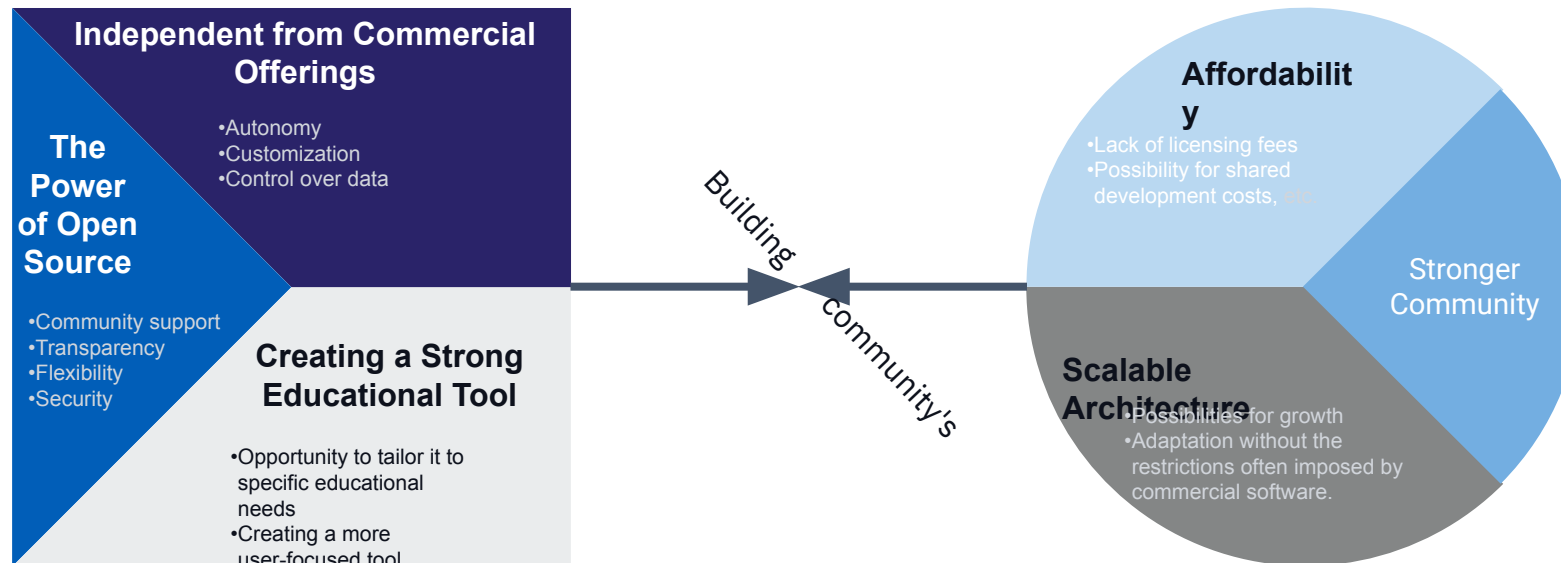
Independent from Commercial Offerings

•Autonomy
•Customization
•Control over data

The Power of Open Source

•Community support
•Transparency
•Flexibility
•Security

Creating a Strong Educational Tool

•Opportunity to tailor it to specific educational needs
•Creating a more user-focused tool

Building community's

Affordabilit y

•Lack of licensing fees
•Possibility for shared development costs, etc

Stronger Community

Scalable Architecture

•Possibilities for growth
•Adaptation without the restrictions often imposed by commercial software.